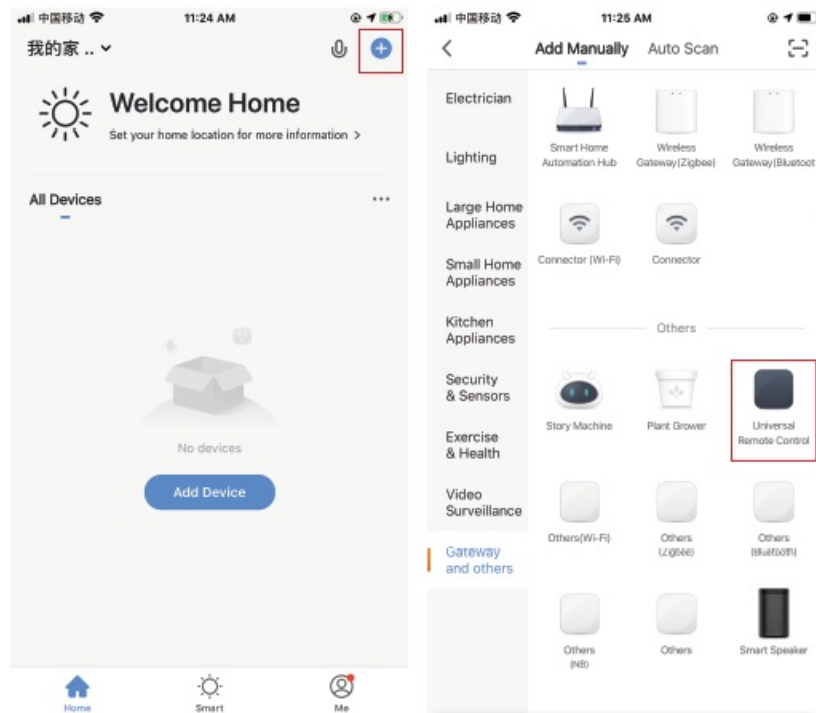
中国移动 11:24 AM

我的家 ..

Welcome Home

Set your home location for more information >

All Devices ···

No devices

Add Device

Home Smart Me

中国移动 11:25 AM

Add Manually Auto Scan

Electrician

Lighting

Large Home Appliances

Small Home Appliances

Kitchen Appliances

Security & Sensors

Exercise & Health

Video Surveillance

Gateway and others

Smart Home Automation Hub

Wireless Gateway(Zigbee)

Wireless Gateway(Bluetoot

Connector (Wi-Fi)

Connector

Others

Story Machine

Plant Grower

Universal Remote Control

Others(Wi-Fi)

Others (Zigbee)

Others (Bluetooth)

Others (NB)

Others

Smart Speaker